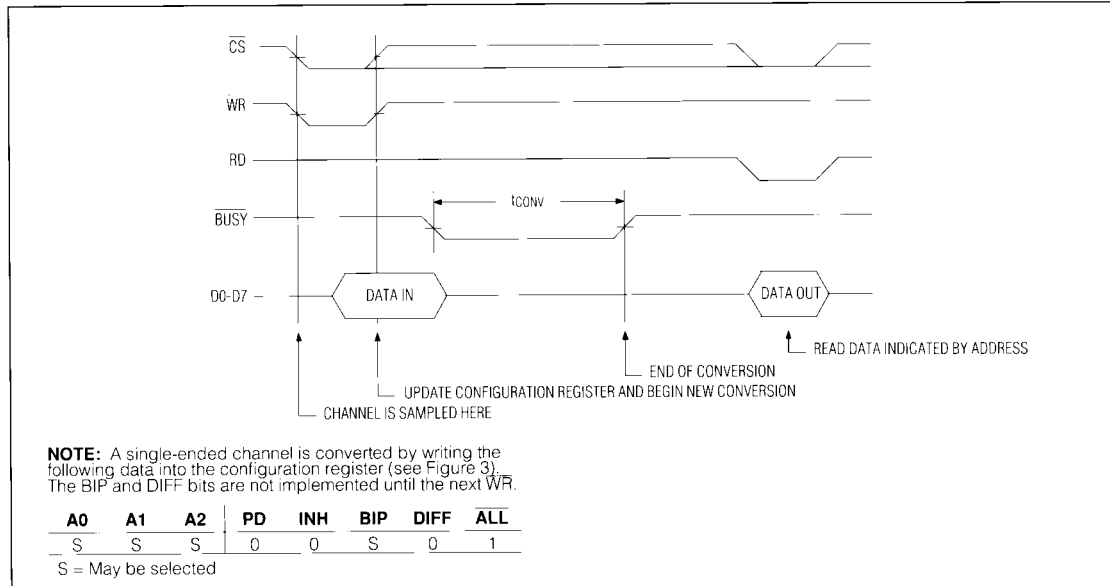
$\overline{CS}$

$\overline{WR}$

RD

$\overline{BUSY}$

D0-D7 –

tCONV

DATA IN

DATA OUT

READ DATA INDICATED BY ADDRESS

END OF CONVERSION

UPDATE CONFIGURATION REGISTER AND BEGIN NEW CONVERSION

CHANNEL IS SAMPLED HERE

**NOTE:** A single-ended channel is converted by writing the following data into the configuration register (see Figure 3). The BIP and DIFF bits are not implemented until the next $\overline{WR}$.

| A0 | A1 | A2 | PD | INH | BIP | DIFF | $\overline{ALL}$ |
|---|---|---|---|---|---|---|---|
| S | S | S | 0 | 0 | S | 0 | 1 |

S = May be selected